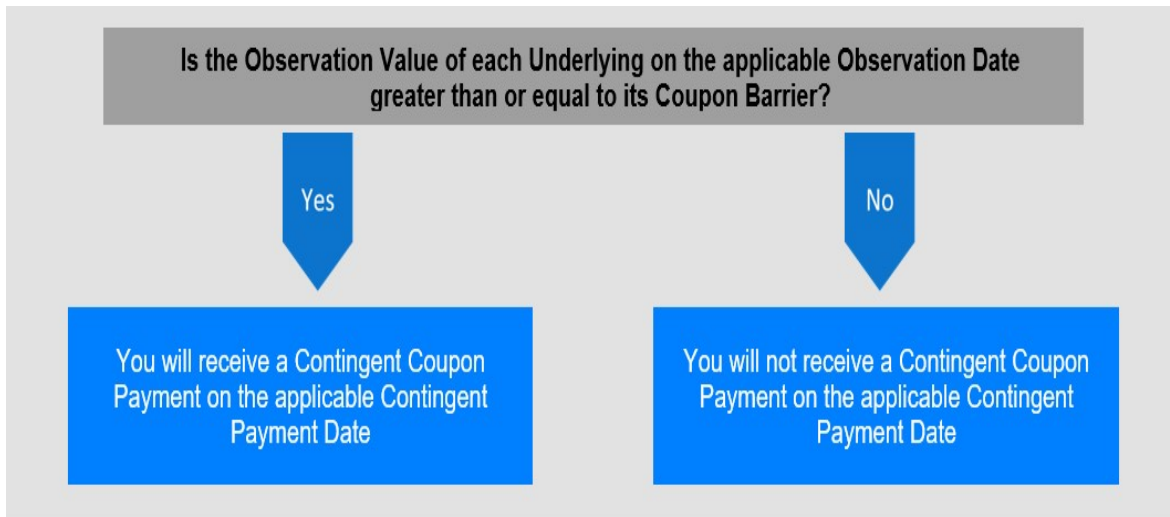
Is the Observation Value of each Underlying on the applicable Observation Date greater than or equal to its Coupon Barrier?

Yes

No

You will receive a Contingent Coupon Payment on the applicable Contingent Payment Date

You will not receive a Contingent Coupon Payment on the applicable Contingent Payment Date